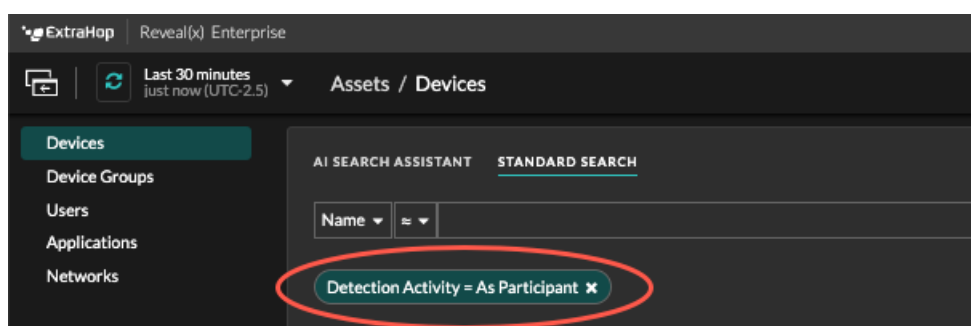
ExtraHop | Reveal(x) Enterprise

Last 30 minutes
just now (UTC-2.5)

Assets / Devices

Devices
Device Groups
Users
Applications
Networks

AI SEARCH ASSISTANT STANDARD SEARCH

Name ≈

Detection Activity = As Participant ✖